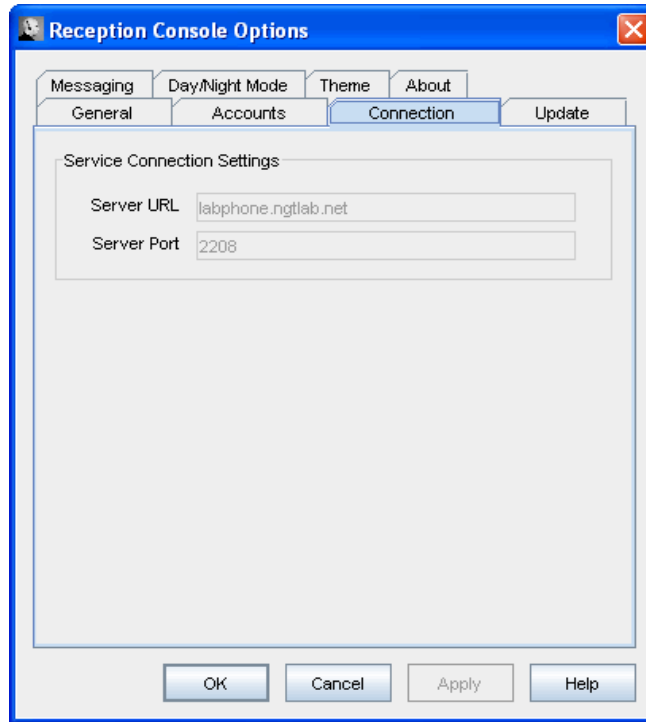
Reception Console Options

Messaging | Day/Night Mode | Theme | About
General | Accounts | Connection | Update

Service Connection Settings

Server URL labphone.ngtlab.net

Server Port 2208

OK Cancel Apply Help